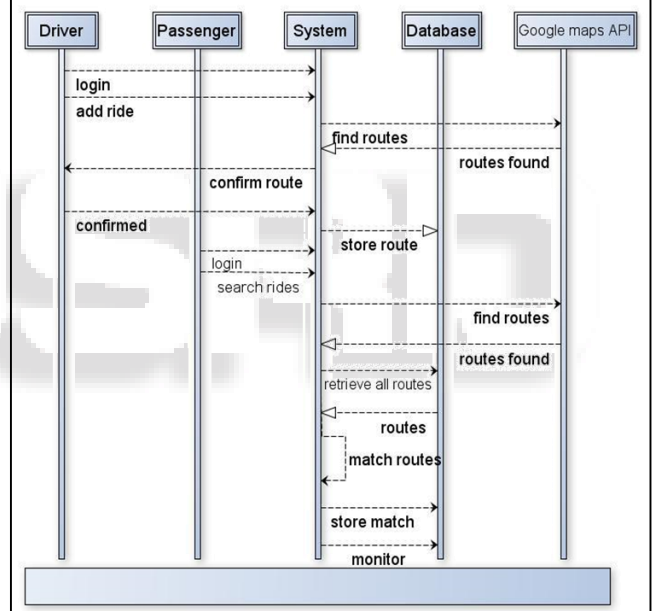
Driver
Passenger
System
Database
Google maps API

login
add ride
find routes
routes found
confirm route
confirmed
store route
login
search rides
find routes
routes found
retrieve all routes
routes
match routes
store match
monitor